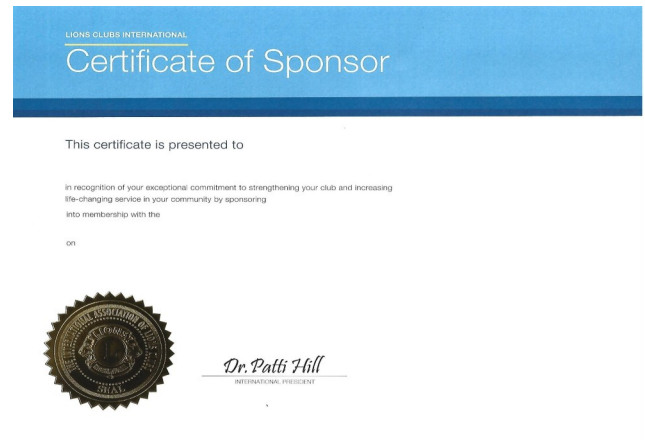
LIONS CLUBS INTERNATIONAL
Certificate of Sponsor

This certificate is presented to

in recognition of your exceptional commitment to strengthening your club and increasing life-changing service in your community by sponsoring

into membership with the

on

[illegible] ASSOCIATION OF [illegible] SEAL

Dr. Patti Hill
INTERNATIONAL PRESIDENT